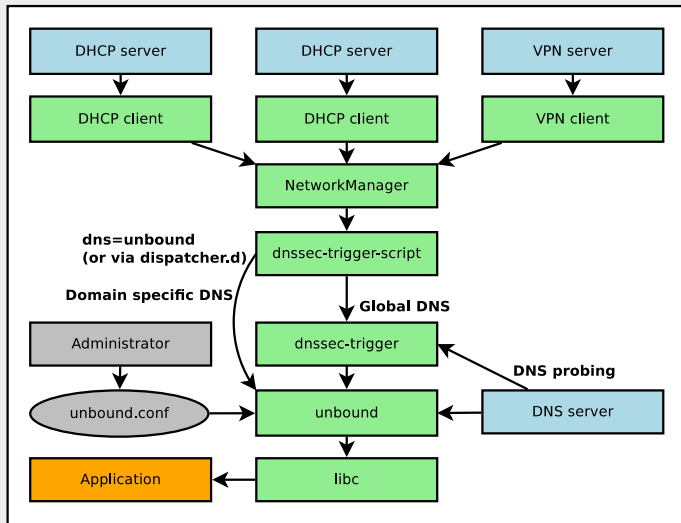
DHCP server
DHCP server
VPN server
DHCP client
DHCP client
VPN client
NetworkManager
dns=unbound
(or via dispatcher.d)
dnssec-trigger-script
Domain specific DNS
Global DNS
Administrator
dnssec-trigger
DNS probing
unbound.conf
unbound
DNS server
Application
libc